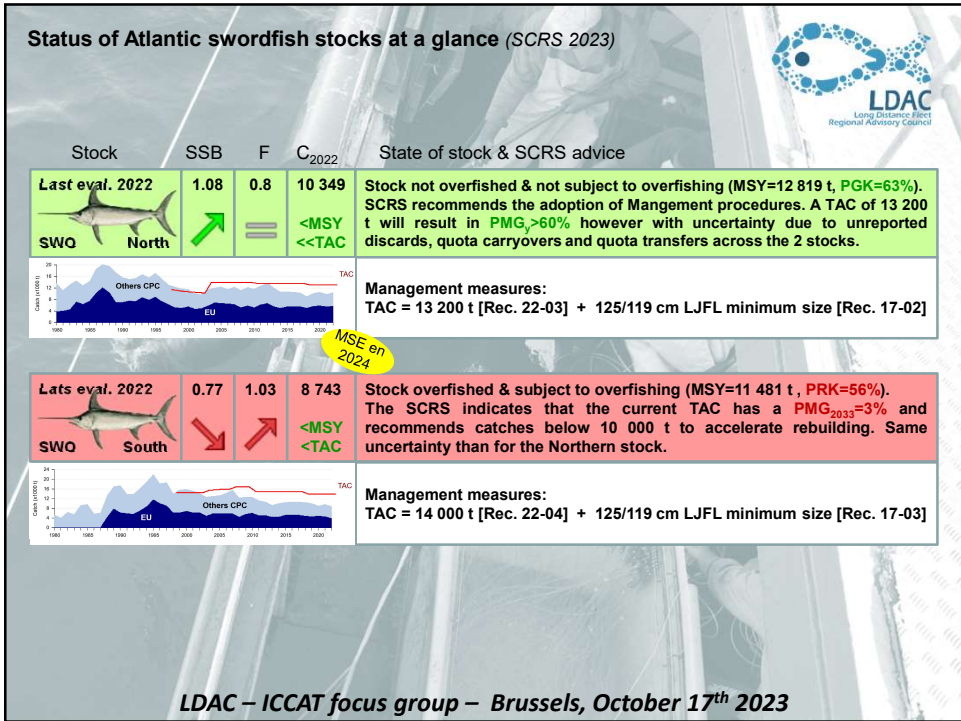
Status of Atlantic swordfish stocks at a glance (SCRS 2023)

LDAC
Long Distance Fleet Regional Advisory Council

| Stock | SSB | F | $C_{2022}$ | State of stock & SCRS advice |
|---|---|---|---|---|
| Last eval. 2022 SWO North | 1.08 | 0.8 | 10 349 <MSY <<TAC | Stock not overfished & not subject to overfishing (MSY=12 819 t, PGK=63%). SCRS recommends the adoption of Mangement procedures. A TAC of 13 200 t will result in $PMG_y$>60% however with uncertainty due to unreported discards, quota carryovers and quota transfers across the 2 stocks. |
| | | | | Management measures: TAC = 13 200 t [Rec. 22-03] + 125/119 cm LJFL minimum size [Rec. 17-02] |
| Lats eval. 2022 SWO South | 0.77 | 1.03 | 8 743 <MSY <TAC | Stock overfished & subject to overfishing (MSY=11 481 t , PRK=56%). The SCRS indicates that the current TAC has a $PMG_{2033}$=3% and recommends catches below 10 000 t to accelerate rebuilding. Same uncertainty than for the Northern stock. |
| | | | | Management measures: TAC = 14 000 t [Rec. 22-04] + 125/119 cm LJFL minimum size [Rec. 17-03] |

TAC
Others CPC
EU
Catch (x1000 t)
20 16 12 8 4 0
1980 1985 1990 1995 2000 2005 2010 2015 2020

MSE en 2024

TAC
Others CPC
EU
Catch (x1000 t)
24 20 16 12 8 4 0
1980 1985 1990 1995 2000 2005 2010 2015 2020

LDAC – ICCAT focus group – Brussels, October 17$^{th}$ 2023